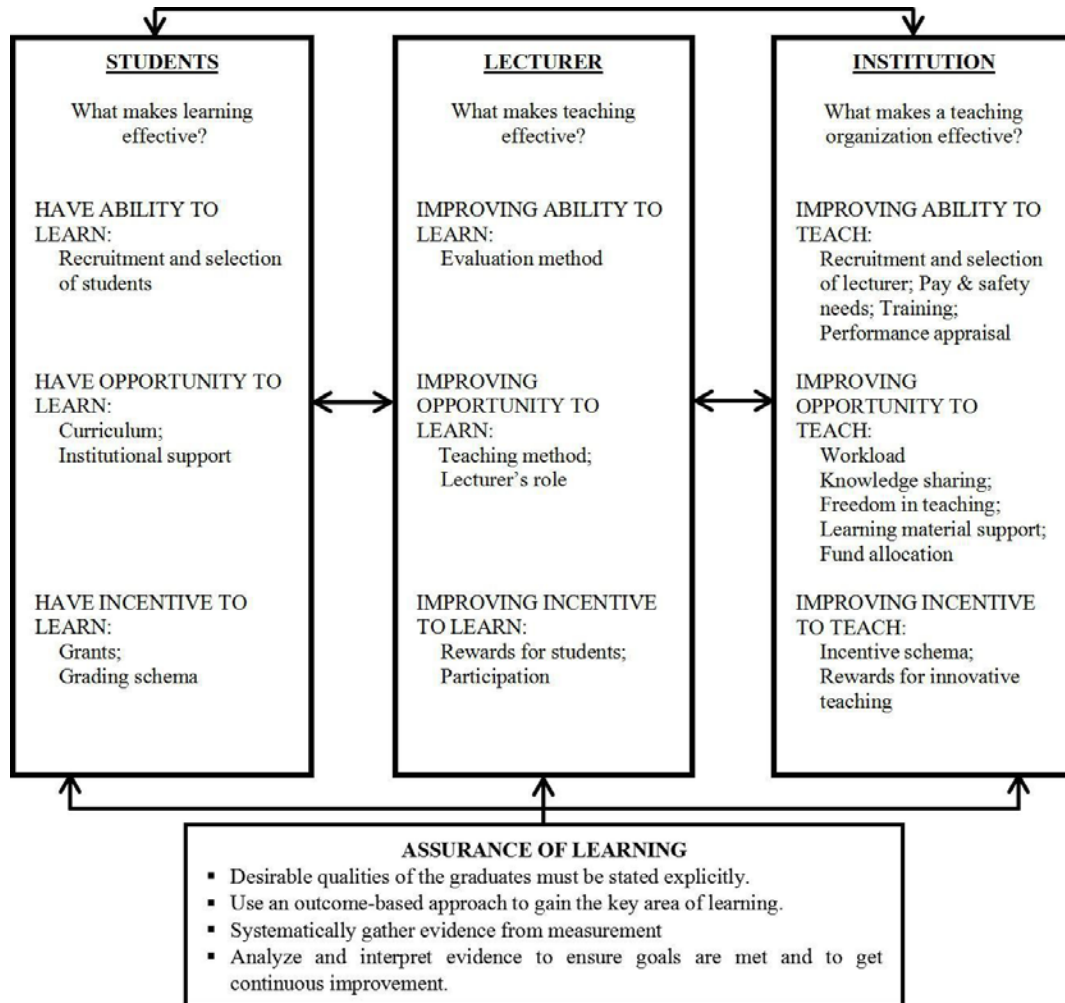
STUDENTS

What makes learning effective?

HAVE ABILITY TO LEARN:
Recruitment and selection of students

HAVE OPPORTUNITY TO LEARN:
Curriculum;
Institutional support

HAVE INCENTIVE TO LEARN:
Grants;
Grading schema

LECTURER

What makes teaching effective?

IMPROVING ABILITY TO LEARN:
Evaluation method

IMPROVING OPPORTUNITY TO LEARN:
Teaching method;
Lecturer's role

IMPROVING INCENTIVE TO LEARN:
Rewards for students;
Participation

INSTITUTION

What makes a teaching organization effective?

IMPROVING ABILITY TO TEACH:
Recruitment and selection of lecturer; Pay & safety needs; Training;
Performance appraisal

IMPROVING OPPORTUNITY TO TEACH:
Workload
Knowledge sharing;
Freedom in teaching;
Learning material support;
Fund allocation

IMPROVING INCENTIVE TO TEACH:
Incentive schema;
Rewards for innovative teaching

ASSURANCE OF LEARNING
▪ Desirable qualities of the graduates must be stated explicitly.
▪ Use an outcome-based approach to gain the key area of learning.
▪ Systematically gather evidence from measurement
▪ Analyze and interpret evidence to ensure goals are met and to get continuous improvement.